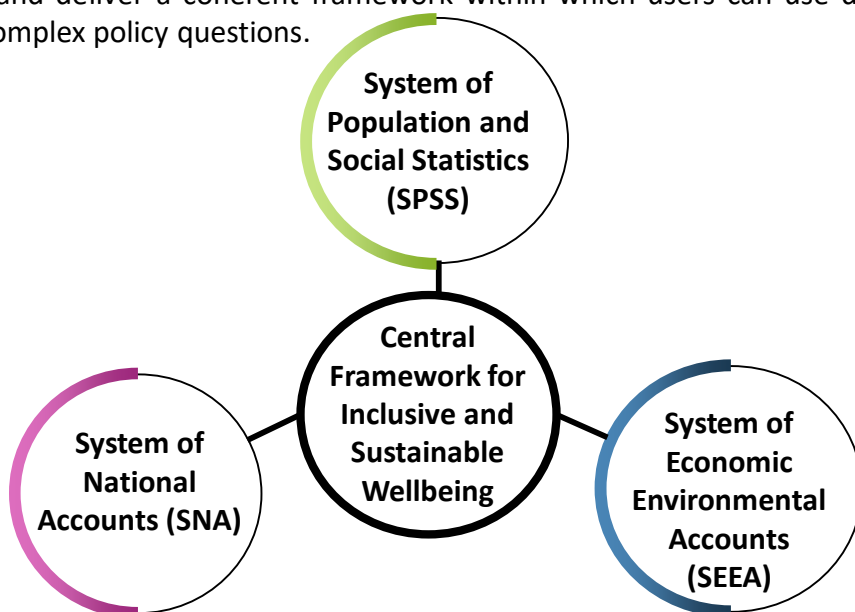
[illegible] and deliver a coherent framework within which users can use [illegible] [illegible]omplex policy questions.

System of Population and Social Statistics (SPSS)

Central Framework for Inclusive and Sustainable Wellbeing

System of National Accounts (SNA)

System of Economic Environmental Accounts (SEEA)